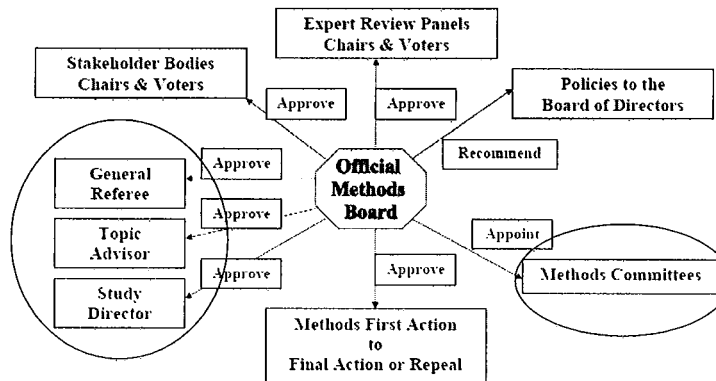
Expert Review Panels
Chairs & Voters

Stakeholder Bodies
Chairs & Voters

Policies to the
Board of Directors

Approve

Approve

Recommend

Approve

General Referee

Approve

Official Methods Board

Topic Advisor

Appoint

Approve

Approve

Methods Committees

Study Director

Methods First Action
to
Final Action or Repeal